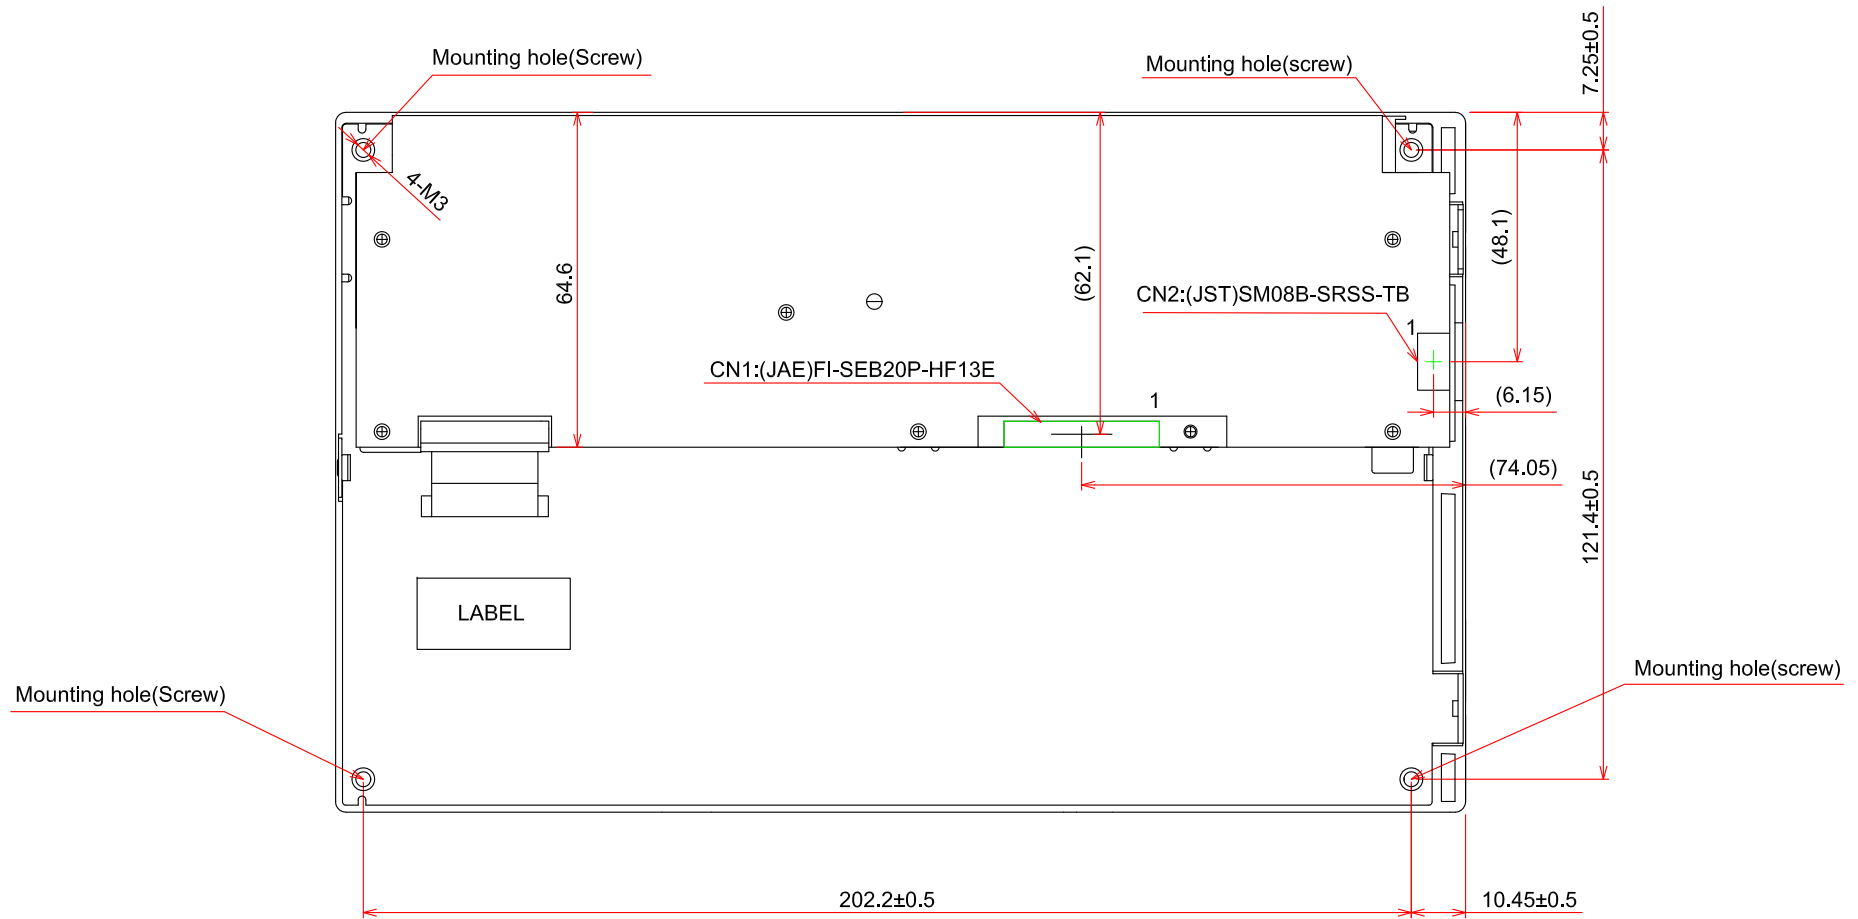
Mounting hole(Screw)

Mounting hole(screw)

7.25±0.5

4-M3

64.6

(62.1)

(48.1)

CN2:(JST)SM08B-SRSS-TB

1

CN1:(JAE)FI-SEB20P-HF13E

1

(6.15)

(74.05)

121.4±0.5

LABEL

Mounting hole(Screw)

Mounting hole(screw)

202.2±0.5

10.45±0.5